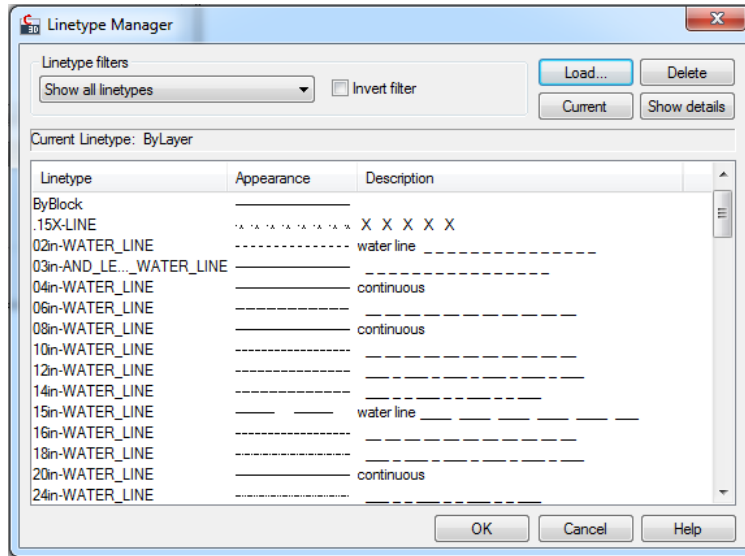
Linetype Manager

Linetype filters

Show all linetypes

Invert filter

Load...

Delete

Current

Show details

Current Linetype: ByLayer

| Linetype | Appearance | Description |
|---|---|---|
| ByBlock | | |
| .15X-LINE | | X X X X X |
| 02in-WATER_LINE | | water line |
| 03in-AND_LE..._WATER_LINE | | |
| 04in-WATER_LINE | | continuous |
| 06in-WATER_LINE | | |
| 08in-WATER_LINE | | continuous |
| 10in-WATER_LINE | | |
| 12in-WATER_LINE | | |
| 14in-WATER_LINE | | |
| 15in-WATER_LINE | | water line |
| 16in-WATER_LINE | | |
| 18in-WATER_LINE | | |
| 20in-WATER_LINE | | continuous |
| 24in-WATER_LINE | | |

OK

Cancel

Help